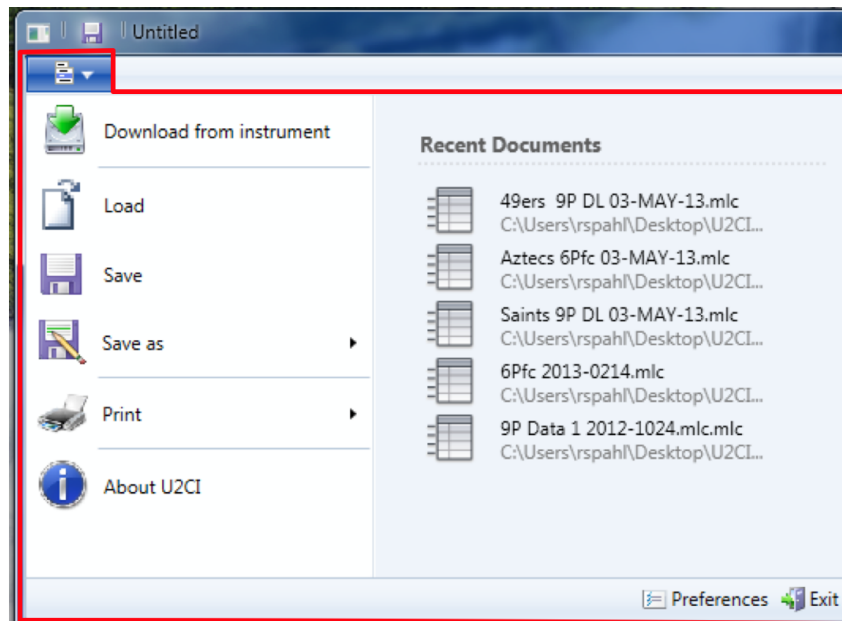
Untitled

Download from instrument

Load

Save

Save as

Print

About U2CI

Recent Documents

49ers 9P DL 03-MAY-13.mlc
C:\Users\rspahl\Desktop\U2CI...

Aztecs 6Pfc 03-MAY-13.mlc
C:\Users\rspahl\Desktop\U2CI...

Saints 9P DL 03-MAY-13.mlc
C:\Users\rspahl\Desktop\U2CI...

6Pfc 2013-0214.mlc
C:\Users\rspahl\Desktop\U2CI...

9P Data 1 2012-1024.mlc.mlc
C:\Users\rspahl\Desktop\U2CI...

Preferences Exit